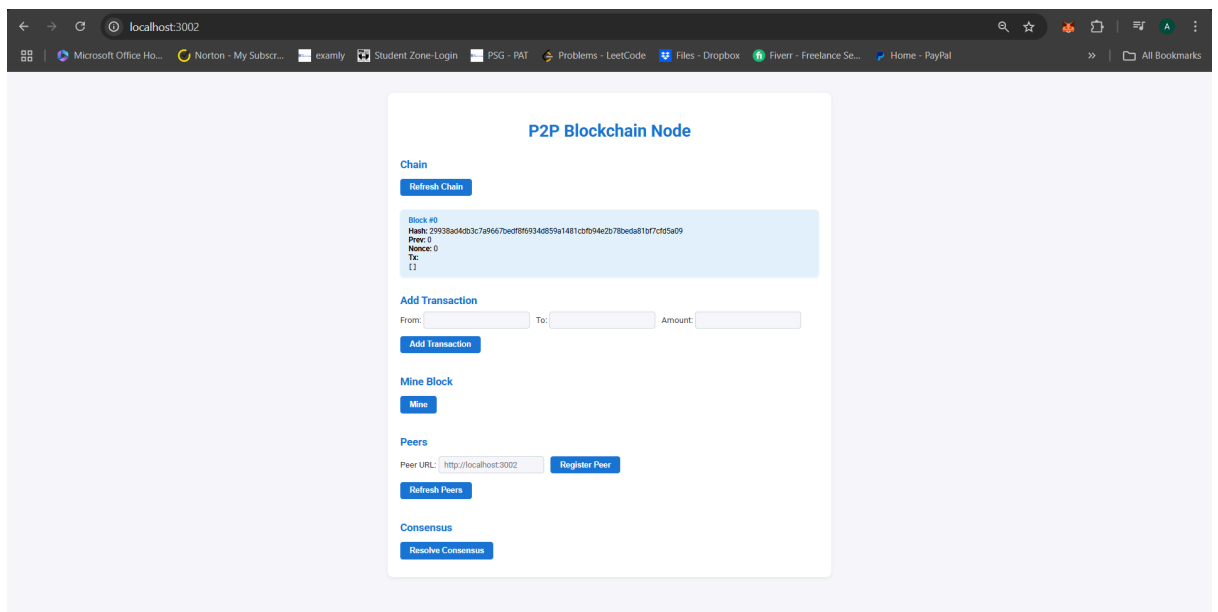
localhost:3002

Microsoft Office Ho... Norton - My Subscr... examly Student Zone-Login PSG - PAT Problems - LeetCode Files - Dropbox Fiverr - Freelance Se... Home - PayPal » All Bookmarks

A

P2P Blockchain Node

Chain

Refresh Chain

Block #0
Hash: 29938ad4db3c7a9667bedf8f6934d859a1481cbfb94e2b78beda81bf7cfd5a09
Prev: 0
Nonce: 0
Tx:
[ ]

Add Transaction

From: To: Amount:

Add Transaction

Mine Block

Mine

Peers

Peer URL: http://localhost:3002 Register Peer

Refresh Peers

Consensus

Resolve Consensus